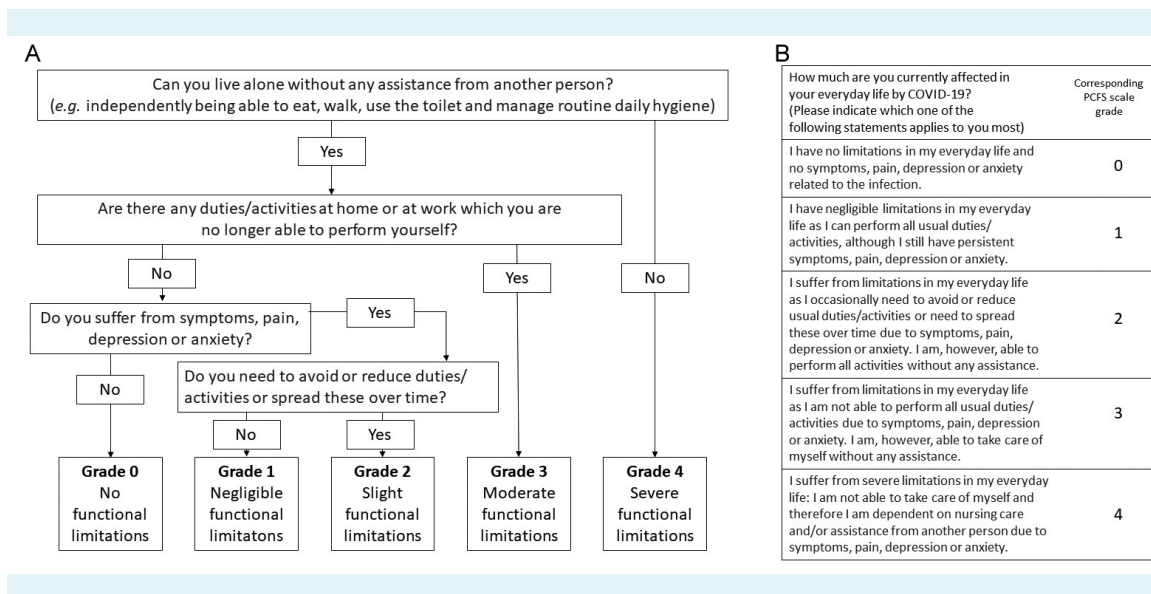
A

Can you live alone without any assistance from another person? (*e.g.* independently being able to eat, walk, use the toilet and manage routine daily hygiene)

Yes

Are there any duties/activities at home or at work which you are no longer able to perform yourself?

No

Yes

No

Do you suffer from symptoms, pain, depression or anxiety?

Yes

No

Do you need to avoid or reduce duties/ activities or spread these over time?

No

Yes

**Grade 0** No functional limitations

**Grade 1** Negligible functional limitatons

**Grade 2** Slight functional limitations

**Grade 3** Moderate functional limitations

**Grade 4** Severe functional limitations

B

| How much are you currently affected in your everyday life by COVID-19? (Please indicate which one of the following statements applies to you most) | Corresponding PCFS scale grade |
|---|---|
| I have no limitations in my everyday life and no symptoms, pain, depression or anxiety related to the infection. | 0 |
| I have negligible limitations in my everyday life as I can perform all usual duties/ activities, although I still have persistent symptoms, pain, depression or anxiety. | 1 |
| I suffer from limitations in my everyday life as I occasionally need to avoid or reduce usual duties/activities or need to spread these over time due to symptoms, pain, depression or anxiety. I am, however, able to perform all activities without any assistance. | 2 |
| I suffer from limitations in my everyday life as I am not able to perform all usual duties/ activities due to symptoms, pain, depression or anxiety. I am, however, able to take care of myself without any assistance. | 3 |
| I suffer from severe limitations in my everyday life: I am not able to take care of myself and therefore I am dependent on nursing care and/or assistance from another person due to symptoms, pain, depression or anxiety. | 4 |